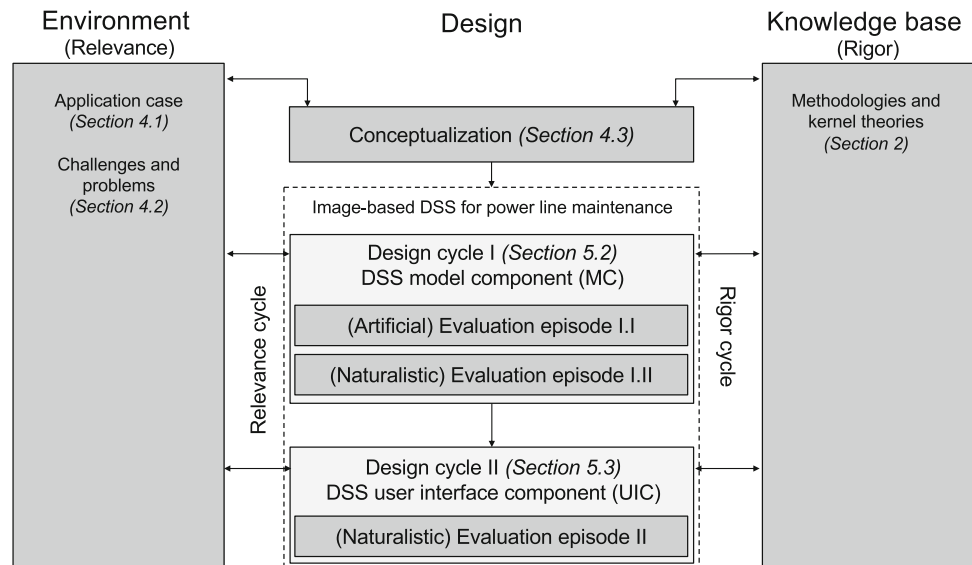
Environment
(Relevance)

Design

Knowledge base
(Rigor)

Application case
*(Section 4.1)*

Challenges and problems
*(Section 4.2)*

Conceptualization *(Section 4.3)*

Methodologies and kernel theories
*(Section 2)*

Image-based DSS for power line maintenance

Design cycle I *(Section 5.2)*
DSS model component (MC)

(Artificial) Evaluation episode I.I

(Naturalistic) Evaluation episode I.II

Relevance cycle

Rigor cycle

Design cycle II *(Section 5.3)*
DSS user interface component (UIC)

(Naturalistic) Evaluation episode II